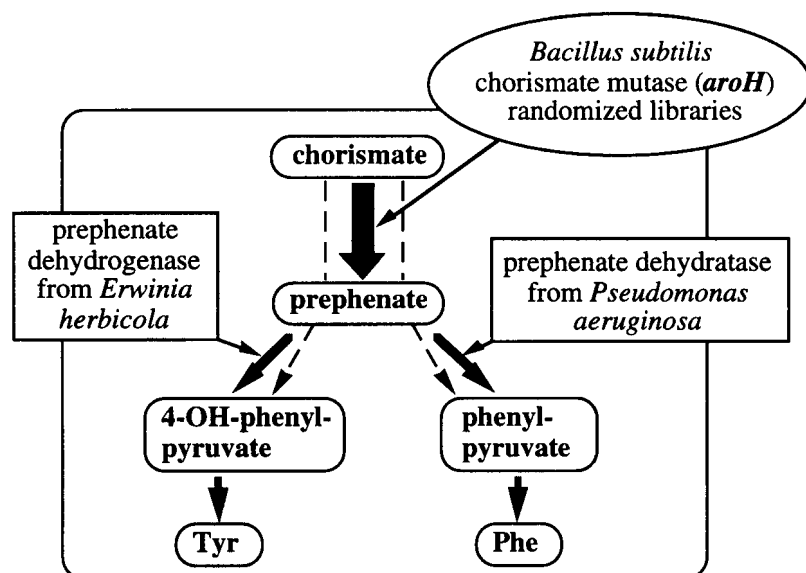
Bacillus subtilis chorismate mutase (aroH) randomized libraries

chorismate

prephenate dehydrogenase from Erwinia herbicola

prephenate dehydratase from Pseudomonas aeruginosa

prephenate

4-OH-phenyl-pyruvate

phenyl-pyruvate

Tyr

Phe